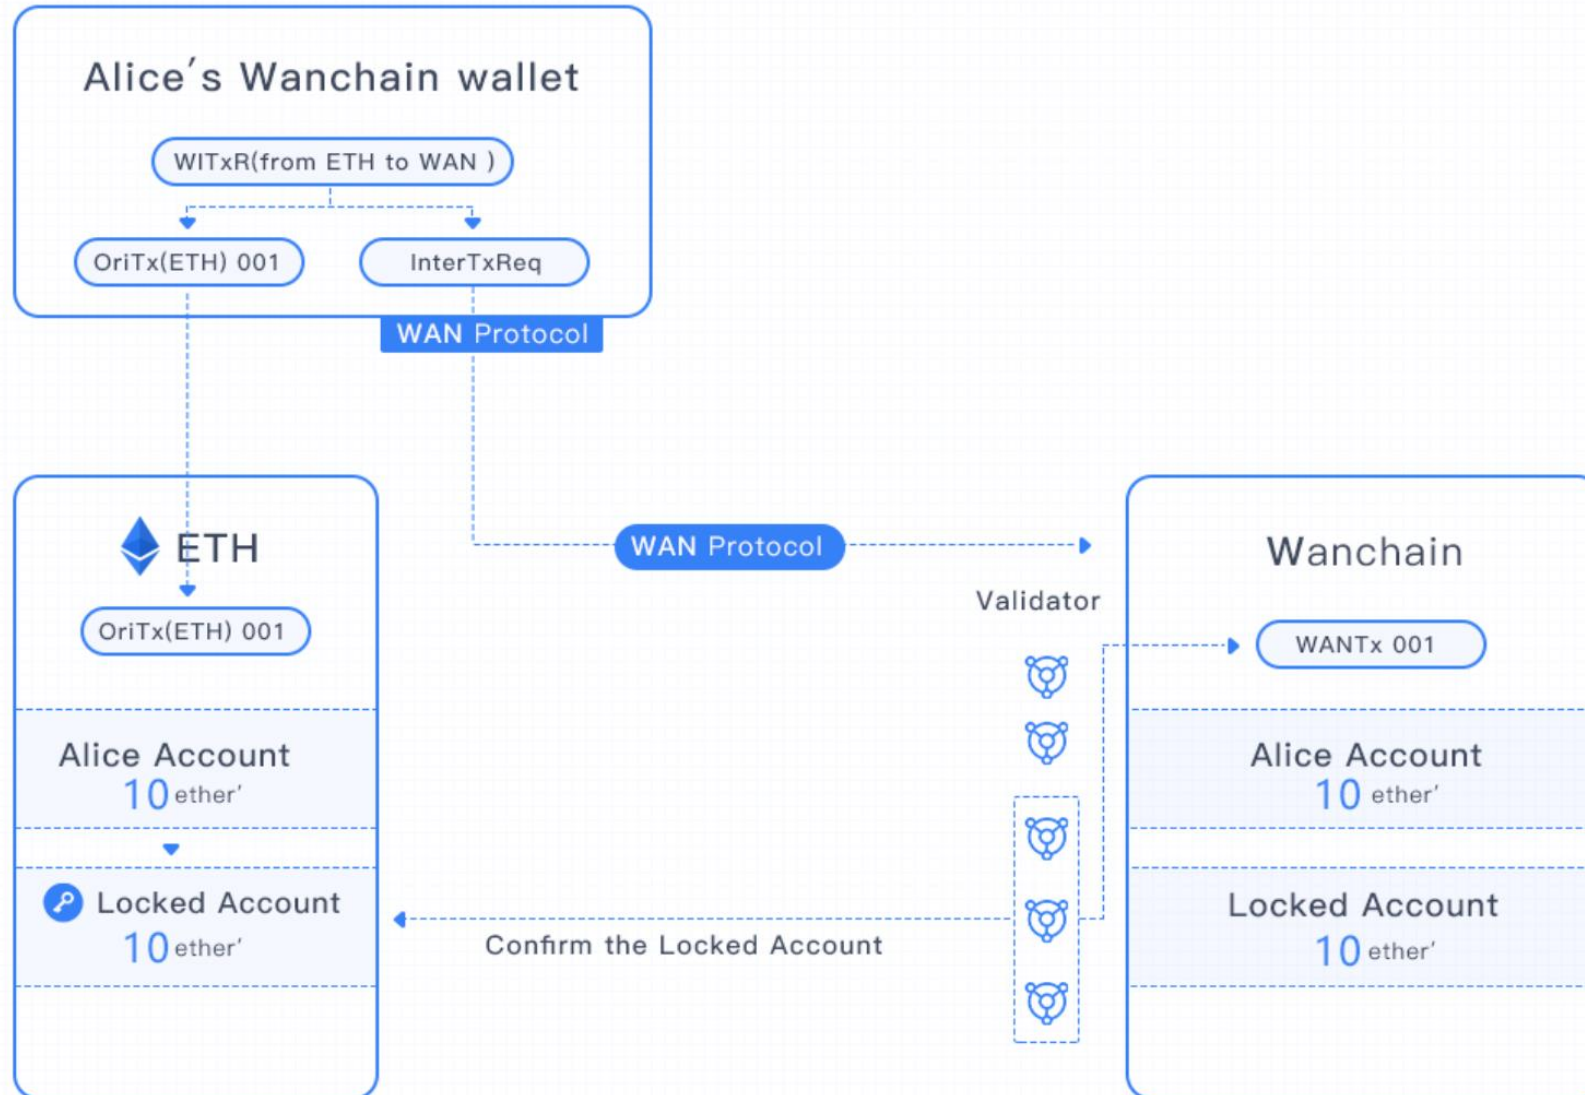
Alice’s Wanchain wallet

WITxR(from ETH to WAN )

OriTx(ETH) 001

InterTxReq

WAN Protocol

ETH

OriTx(ETH) 001

Alice Account
10 ether’

Locked Account
10 ether’

WAN Protocol

Validator

Confirm the Locked Account

Wanchain

WANTx 001

Alice Account
10 ether’

Locked Account
10 ether’